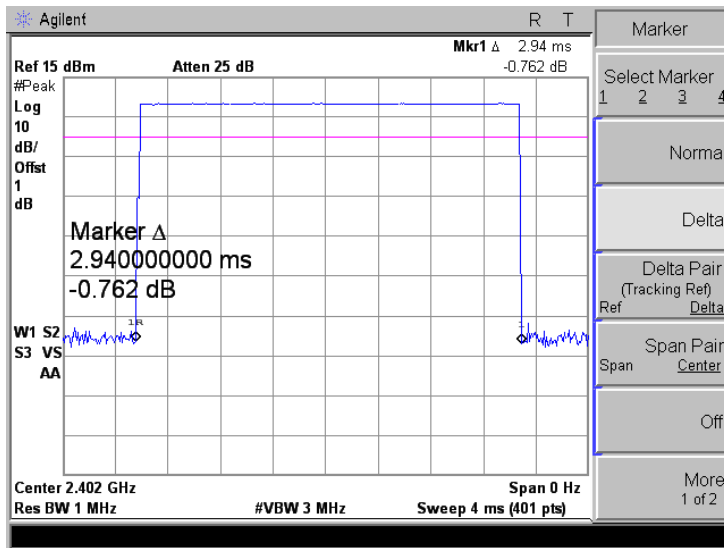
Agilent R T

Mkr1 Δ 2.94 ms
Ref 15 dBm Atten 25 dB -0.762 dB
#Peak
Log
10
dB/
Offst
1
dB

Marker Δ
2.940000000 ms
-0.762 dB

1R
1
W1 S2
S3 VS
AA

Center 2.402 GHz Span 0 Hz
Res BW 1 MHz #VBW 3 MHz Sweep 4 ms (401 pts)

Marker

Select Marker
1 2 3 4

Norma

Delta

Delta Pair
(Tracking Ref)
Ref Delta

Span Pair
Span Center

Off

More
1 of 2